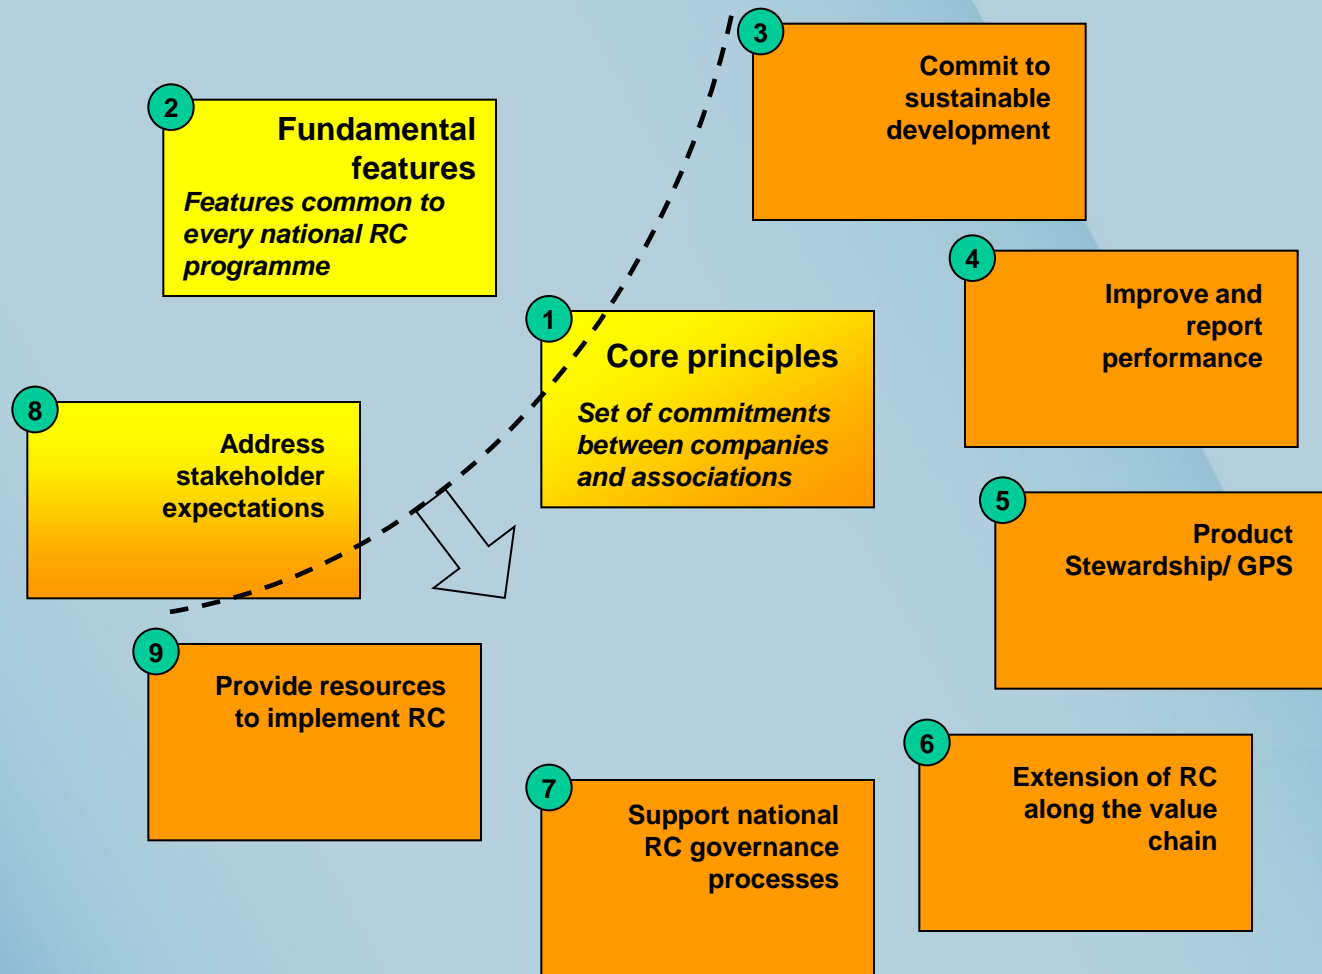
2
Fundamental features
Features common to every national RC programme

3
Commit to sustainable development

1
Core principles
Set of commitments between companies and associations

4
Improve and report performance

8
Address stakeholder expectations

5
Product Stewardship/ GPS

9
Provide resources to implement RC

6
Extension of RC along the value chain

7
Support national RC governance processes